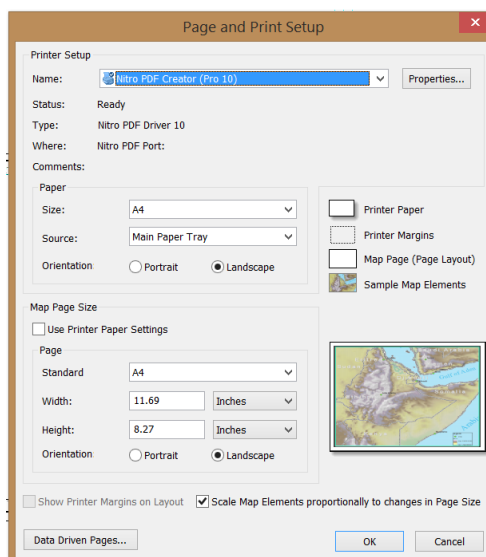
Page and Print Setup

Printer Setup

Name: Nitro PDF Creator (Pro 10)

Properties...

Status: Ready

Type: Nitro PDF Driver 10

Where: Nitro PDF Port:

Comments:

Paper

Size: A4

Source: Main Paper Tray

Orientation Portrait Landscape

Printer Paper

Printer Margins

Map Page (Page Layout)

Sample Map Elements

Map Page Size

Use Printer Paper Settings

Page

Standard A4

Width: 11.69 Inches

Height: 8.27 Inches

Orientation Portrait Landscape

Show Printer Margins on Layout

Scale Map Elements proportionally to changes in Page Size

Data Driven Pages...

OK

Cancel